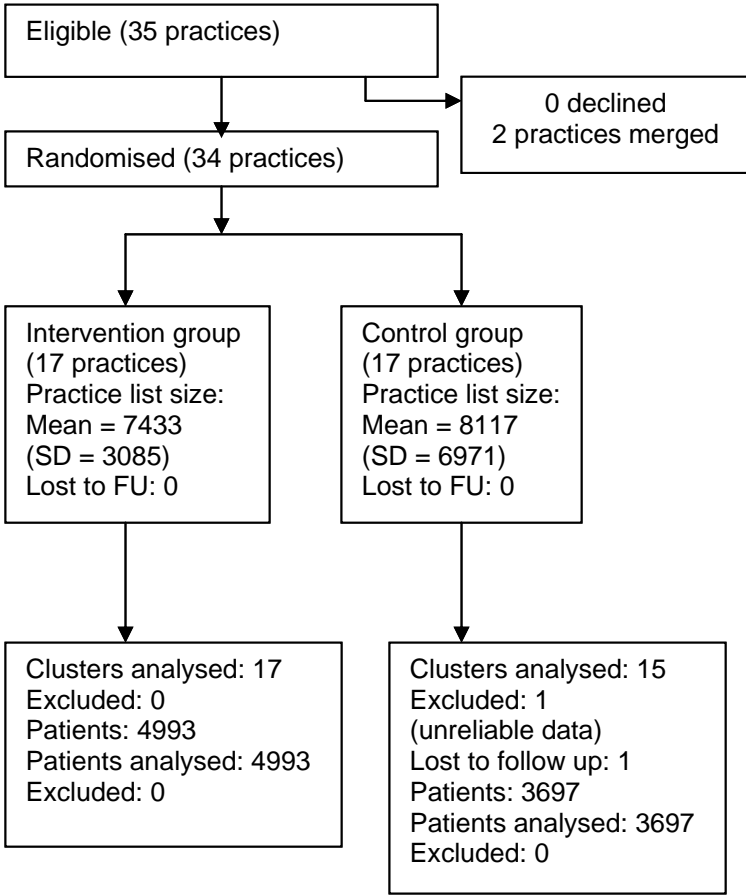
Eligible (35 practices)

0 declined
2 practices merged

Randomised (34 practices)

Intervention group
(17 practices)
Practice list size:
Mean = 7433
(SD = 3085)
Lost to FU: 0

Control group
(17 practices)
Practice list size:
Mean = 8117
(SD = 6971)
Lost to FU: 0

Clusters analysed: 17
Excluded: 0
Patients: 4993
Patients analysed: 4993
Excluded: 0

Clusters analysed: 15
Excluded: 1
(unreliable data)
Lost to follow up: 1
Patients: 3697
Patients analysed: 3697
Excluded: 0